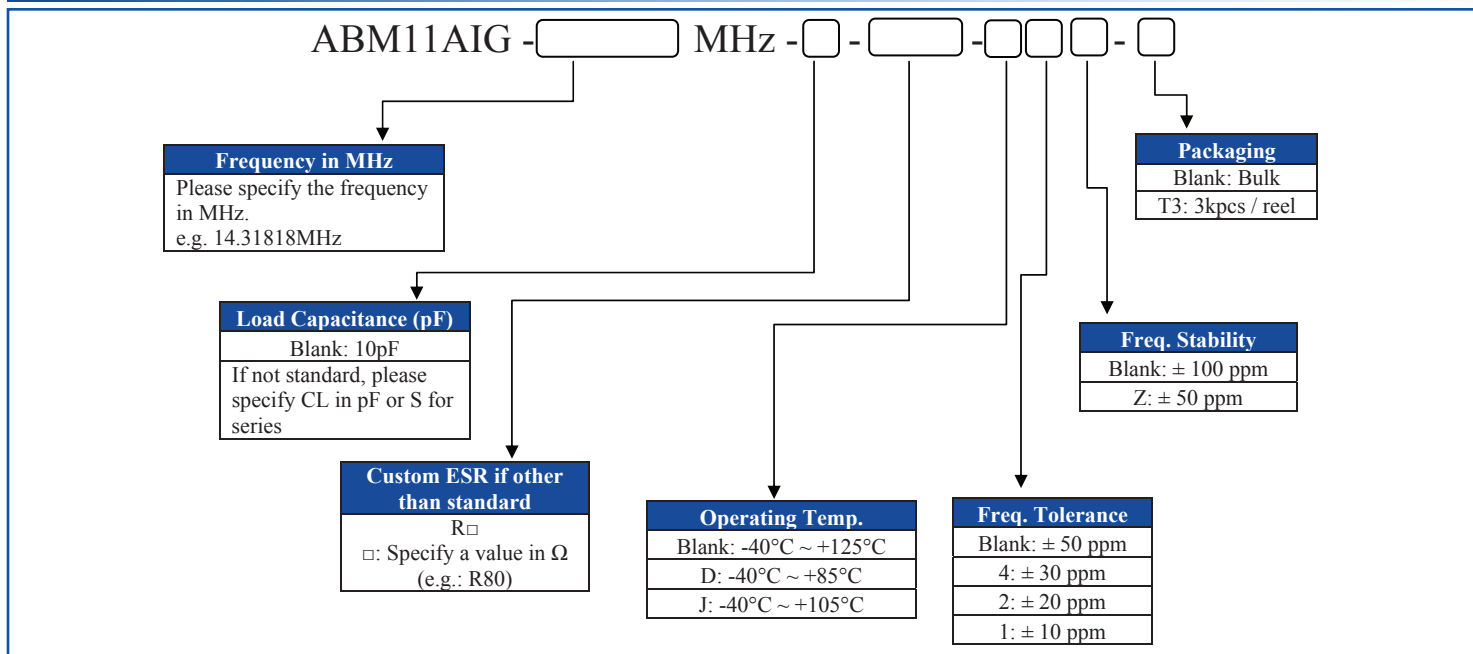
ABM11AIG - MHz - - - -

| Packaging |
|---|
| Blank: Bulk |
| T3: 3kpcs / reel |

| Frequency in MHz |
|---|
| Please specify the frequency in MHz. e.g. 14.31818MHz |

| Load Capacitance (pF) |
|---|
| Blank: 10pF |
| If not standard, please specify CL in pF or S for series |

| Freq. Stability |
|---|
| Blank: ± 100 ppm |
| Z: ± 50 ppm |

| Custom ESR if other than standard |
|---|
| R□ □: Specify a value in Ω (e.g.: R80) |

| Operating Temp. |
|---|
| Blank: -40°C ~ +125°C |
| D: -40°C ~ +85°C |
| J: -40°C ~ +105°C |

| Freq. Tolerance |
|---|
| Blank: ± 50 ppm |
| 4: ± 30 ppm |
| 2: ± 20 ppm |
| 1: ± 10 ppm |